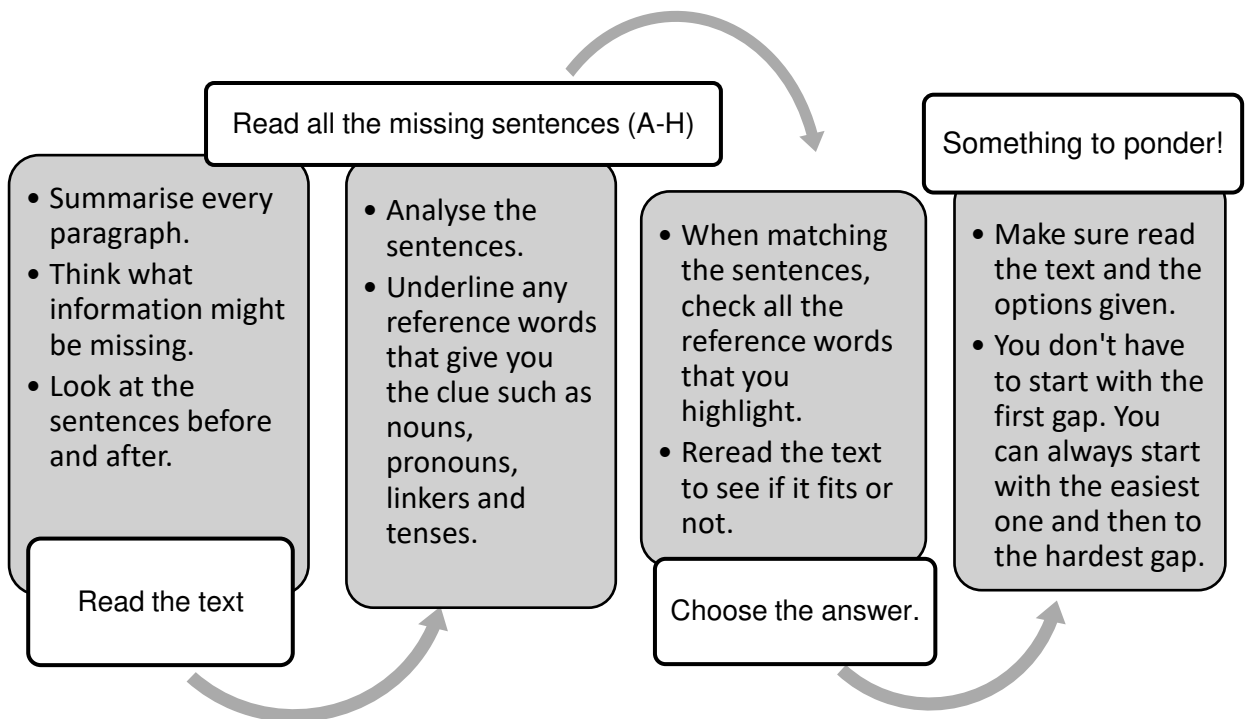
Read the text

• Summarise every paragraph.
• Think what information might be missing.
• Look at the sentences before and after.

Read all the missing sentences (A-H)

• Analyse the sentences.
• Underline any reference words that give you the clue such as nouns, pronouns, linkers and tenses.

Choose the answer.

• When matching the sentences, check all the reference words that you highlight.
• Reread the text to see if it fits or not.

Something to ponder!

• Make sure read the text and the options given.
• You don't have to start with the first gap. You can always start with the easiest one and then to the hardest gap.